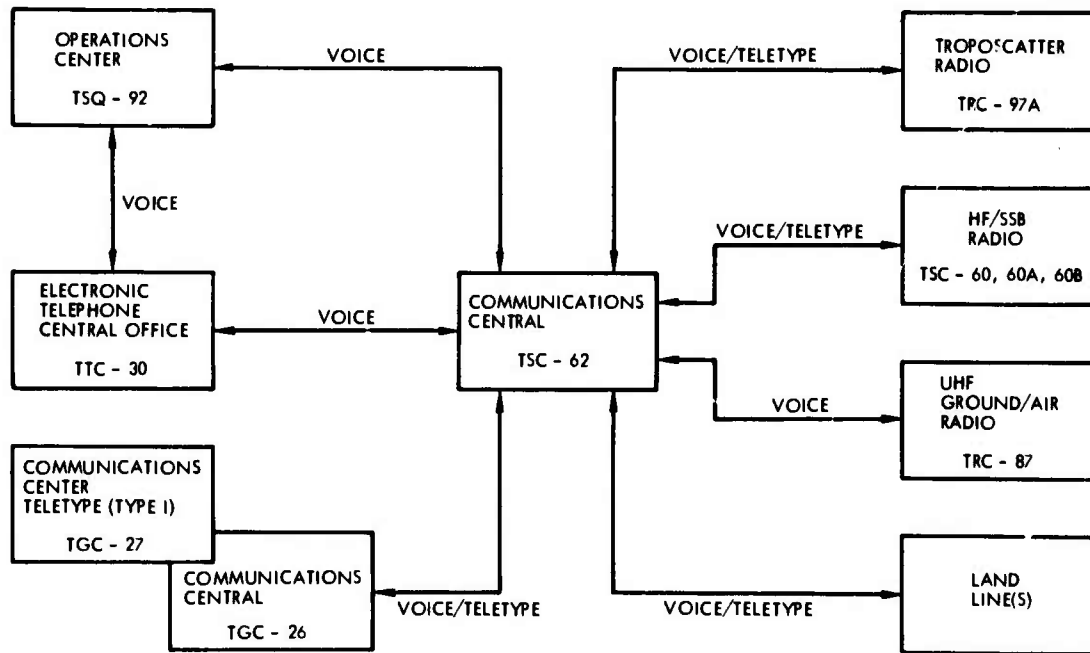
OPERATIONS CENTER

TSQ - 92

VOICE

VOICE

ELECTRONIC TELEPHONE CENTRAL OFFICE

TTC - 30

VOICE

COMMUNICATIONS CENTER TELETYPE (TYPE I)

TGC - 27

COMMUNICATIONS CENTRAL

TGC - 26

VOICE/TELETYPE

COMMUNICATIONS CENTRAL

TSC - 62

VOICE/TELETYPE

TROPOSCATTER RADIO

TRC - 97A

VOICE/TELETYPE

HF/SSB RADIO

TSC - 60, 60A, 60B

VOICE

UHF GROUND/AIR RADIO

TRC - 87

VOICE/TELETYPE

LAND LINE(S)